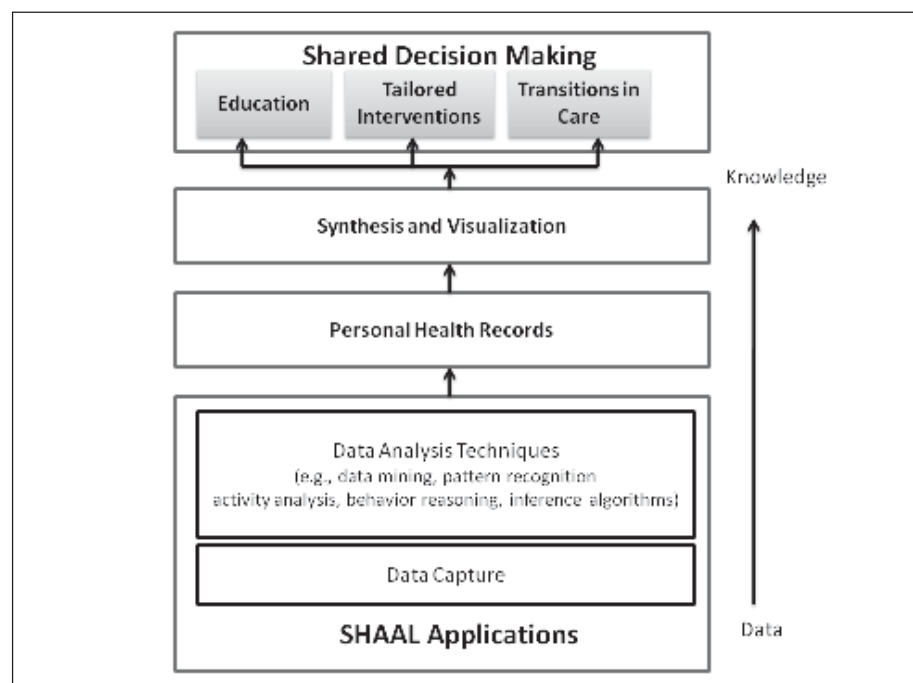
Shared Decision Making

Education

Tailored Interventions

Transitions in Care

Knowledge

Synthesis and Visualization

Personal Health Records

Data Analysis Techniques
(e.g., data mining, pattern recognition
activity analysis, behavior reasoning, inference algorithms)

Data Capture

SHAAL Applications

Data